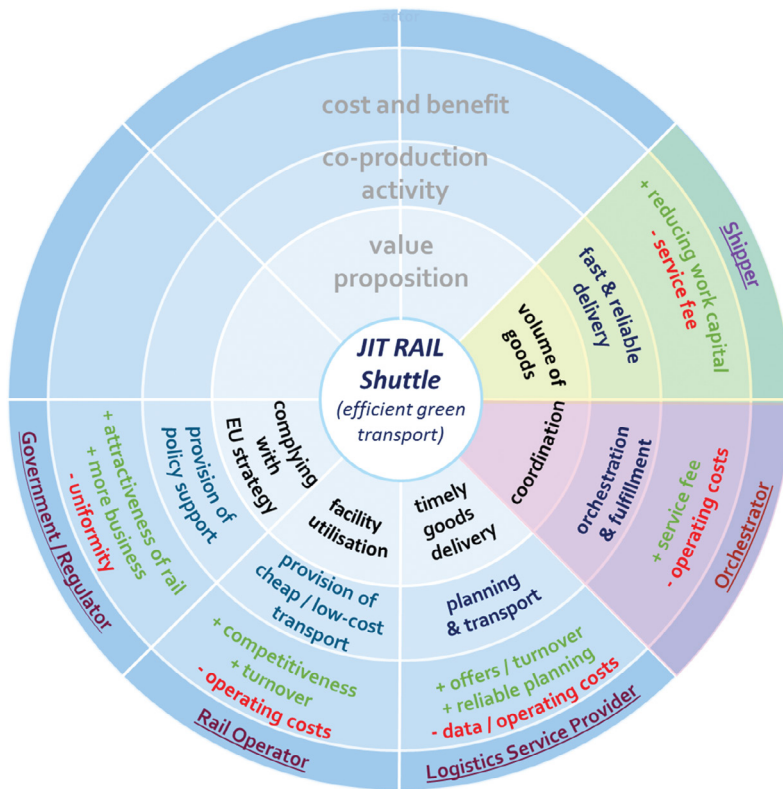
cost and benefit

co-production activity

value proposition

JIT RAIL Shuttle

(efficient green transport)

volume of goods

fast & reliable delivery

+ reducing work capital

- service fee

Shipper

coordination

orchestration & fulfillment

+ service fee

- operating costs

Orchestrator

timely goods delivery

planning & transport

+ offers / turnover

+ reliable planning

- data / operating costs

Logistics Service Provider

facility utilisation

provision of cheap / low-cost transport

+ competitiveness

+ turnover

- operating costs

Rail Operator

complying with EU strategy

provision of policy support

+ attractiveness of rail

+ more business

- uniformity

Government / Regulator